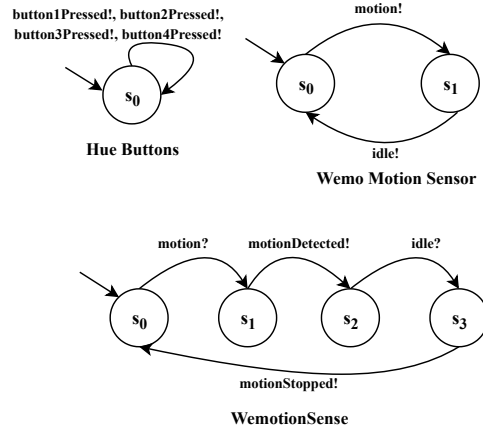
button1Pressed!, button2Pressed!, button3Pressed!, button4Pressed!

$s_0$

Hue Buttons

motion!

$s_0$

$s_1$

idle!

Wemo Motion Sensor

motion?

motionDetected!

idle?

$s_0$

$s_1$

$s_2$

$s_3$

motionStopped!

WemotionSense